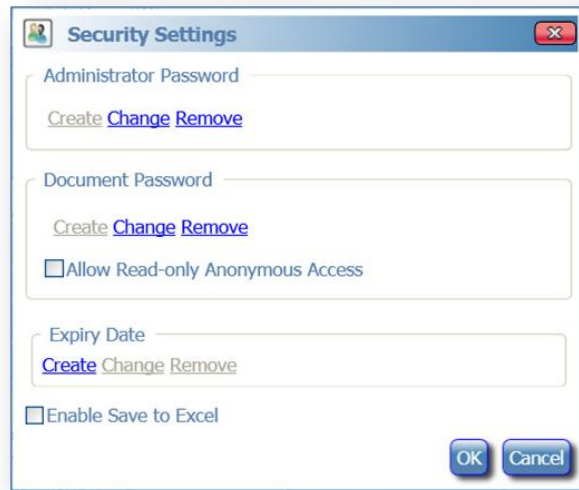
Security Settings

Administrator Password

Create Change Remove

Document Password

Create Change Remove

Allow Read-only Anonymous Access

Expiry Date

Create Change Remove

Enable Save to Excel

OK Cancel